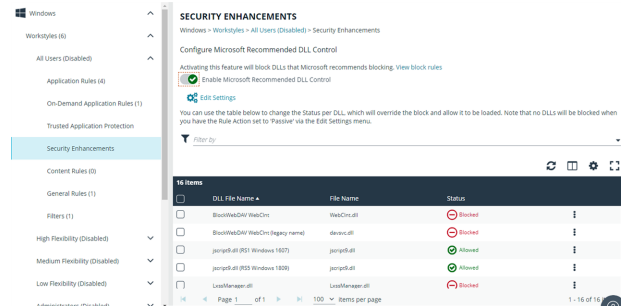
Windows

Workstyles (6)

All Users (Disabled)

Application Rules (4)

On-Demand Application Rules (1)

Trusted Application Protection

Security Enhancements

Content Rules (0)

General Rules (1)

Filters (1)

High Flexibility (Disabled)

Medium Flexibility (Disabled)

Low Flexibility (Disabled)

Administrators (Disabled)

SECURITY ENHANCEMENTS

Windows > Workstyles > All Users (Disabled) > Security Enhancements

Configure Microsoft Recommended DLL Control

Activating this feature will block DLLs that Microsoft recommends blocking. View block rules

Enable Microsoft Recommended DLL Control

Edit Settings

You can use the table below to change the Status per DLL, which will override the block and allow it to be loaded. Note that no DLLs will be blocked when you have the Rule Action set to 'Passive' via the Edit Settings menu.

Filter by

16 items

| | DLL File Name | File Name | Status | |
|---|---|---|---|---|
| | BlockWebDAV WebClnt | WebClnt.dll | Blocked | ⋮ |
| | BlockWebDAV WebClnt (legacy name) | davsvc.dll | Blocked | ⋮ |
| | jscript9.dll (RS1 Windows 1607) | jscript9.dll | Allowed | ⋮ |
| | jscript9.dll (RS5 Windows 1809) | jscript9.dll | Allowed | ⋮ |
| | LxssManager.dll | LxssManager.dll | Blocked | ⋮ |

Page 1 of 1 100 items per page 1 - 16 of 16